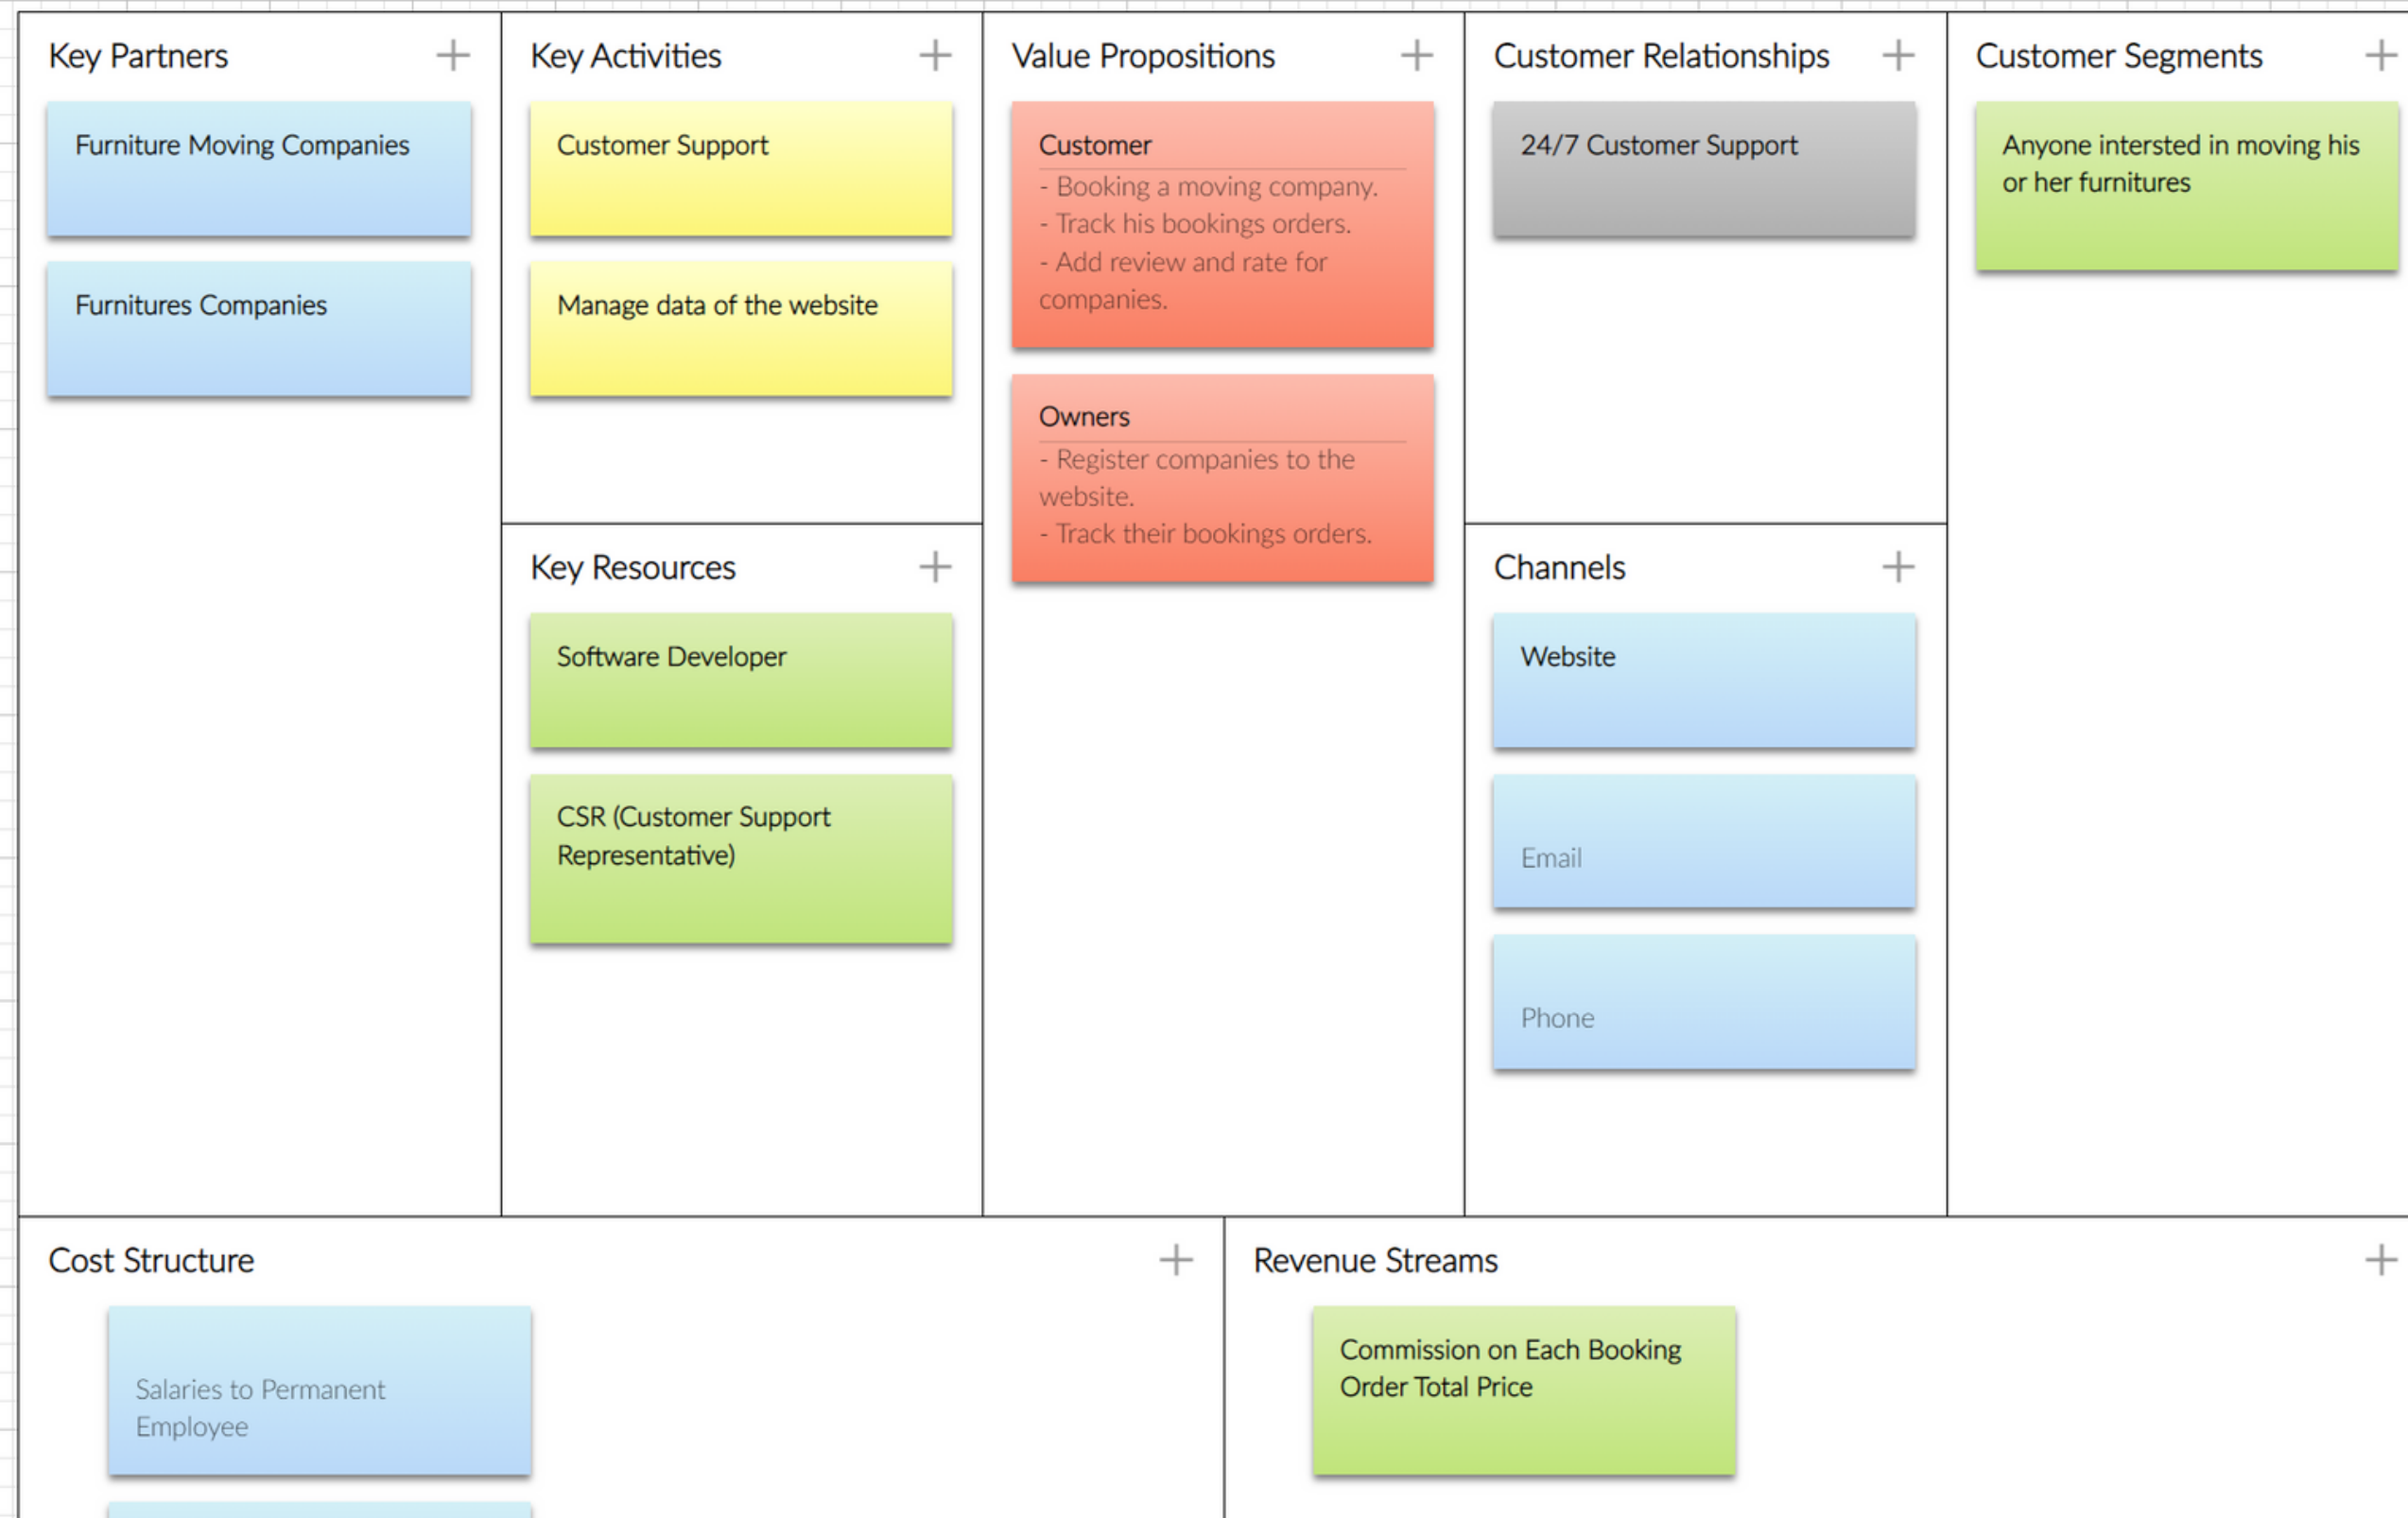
Key Partners +

Furniture Moving Companies

Furnitures Companies

Key Activities +

Customer Support

Manage data of the website

Key Resources +

Software Developer

CSR (Customer Support Representative)

Value Propositions +

Customer
- Booking a moving company.
- Track his bookings orders.
- Add review and rate for companies.

Owners
- Register companies to the website.
- Track their bookings orders.

Customer Relationships +

24/7 Customer Support

Channels +

Website

Email

Phone

Customer Segments +

Anyone intersted in moving his or her furnitures

Cost Structure +

Salaries to Permanent Employee

Revenue Streams +

Commission on Each Booking Order Total Price